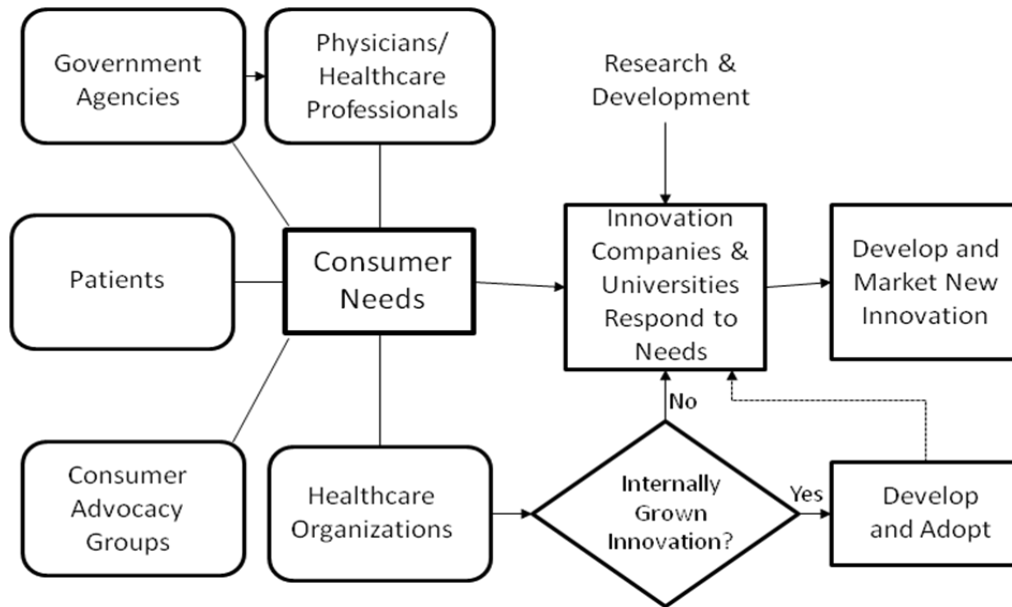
Government Agencies

Physicians/ Healthcare Professionals

Research & Development

Patients

Consumer Needs

Innovation Companies & Universities Respond to Needs

Develop and Market New Innovation

No

Consumer Advocacy Groups

Healthcare Organizations

Internally Grown Innovation?

Yes

Develop and Adopt